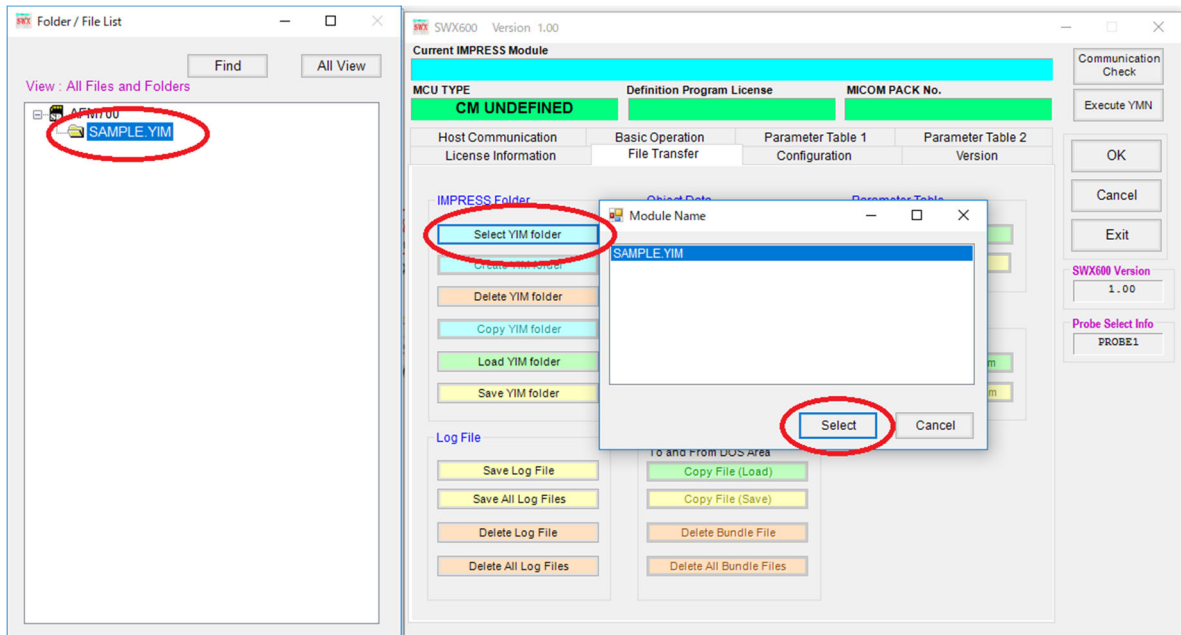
Folder / File List

Find

All View

View : All Files and Folders

AFM700

SAMPLE.YIM

SWX600 Version 1.00

Current IMPRESS Module

MCU TYPE

CM UNDEFINED

Definition Program License

MICOM PACK No.

Communication Check

Execute YMN

Host Communication

Basic Operation

Parameter Table 1

Parameter Table 2

License Information

File Transfer

Configuration

Version

OK

Cancel

Exit

SWX600 Version

1.00

Probe Select Info

PROBE1

IMPRESS Folder

Select YIM folder

Create YIM folder

Delete YIM folder

Copy YIM folder

Load YIM folder

Save YIM folder

Object Data

Parameter Table

Module Name

SAMPLE.YIM

Select

Cancel

Log File

Save Log File

Save All Log Files

Delete Log File

Delete All Log Files

To and From DOS Area

Copy File (Load)

Copy File (Save)

Delete Bundle File

Delete All Bundle Files